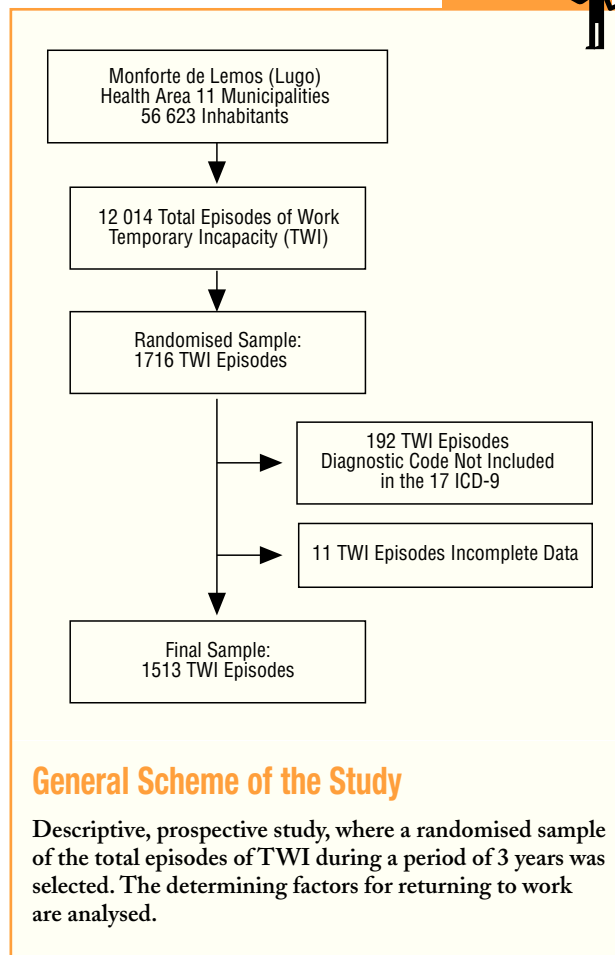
Monforte de Lemos (Lugo)
Health Area 11 Municipalities
56 623 Inhabitants

12 014 Total Episodes of Work Temporary Incapacity (TWI)

Randomised Sample:
1716 TWI Episodes

192 TWI Episodes
Diagnostic Code Not Included in the 17 ICD-9

11 TWI Episodes Incomplete Data

Final Sample:
1513 TWI Episodes

General Scheme of the Study

Descriptive, prospective study, where a randomised sample of the total episodes of TWI during a period of 3 years was selected. The determining factors for returning to work are analysed.